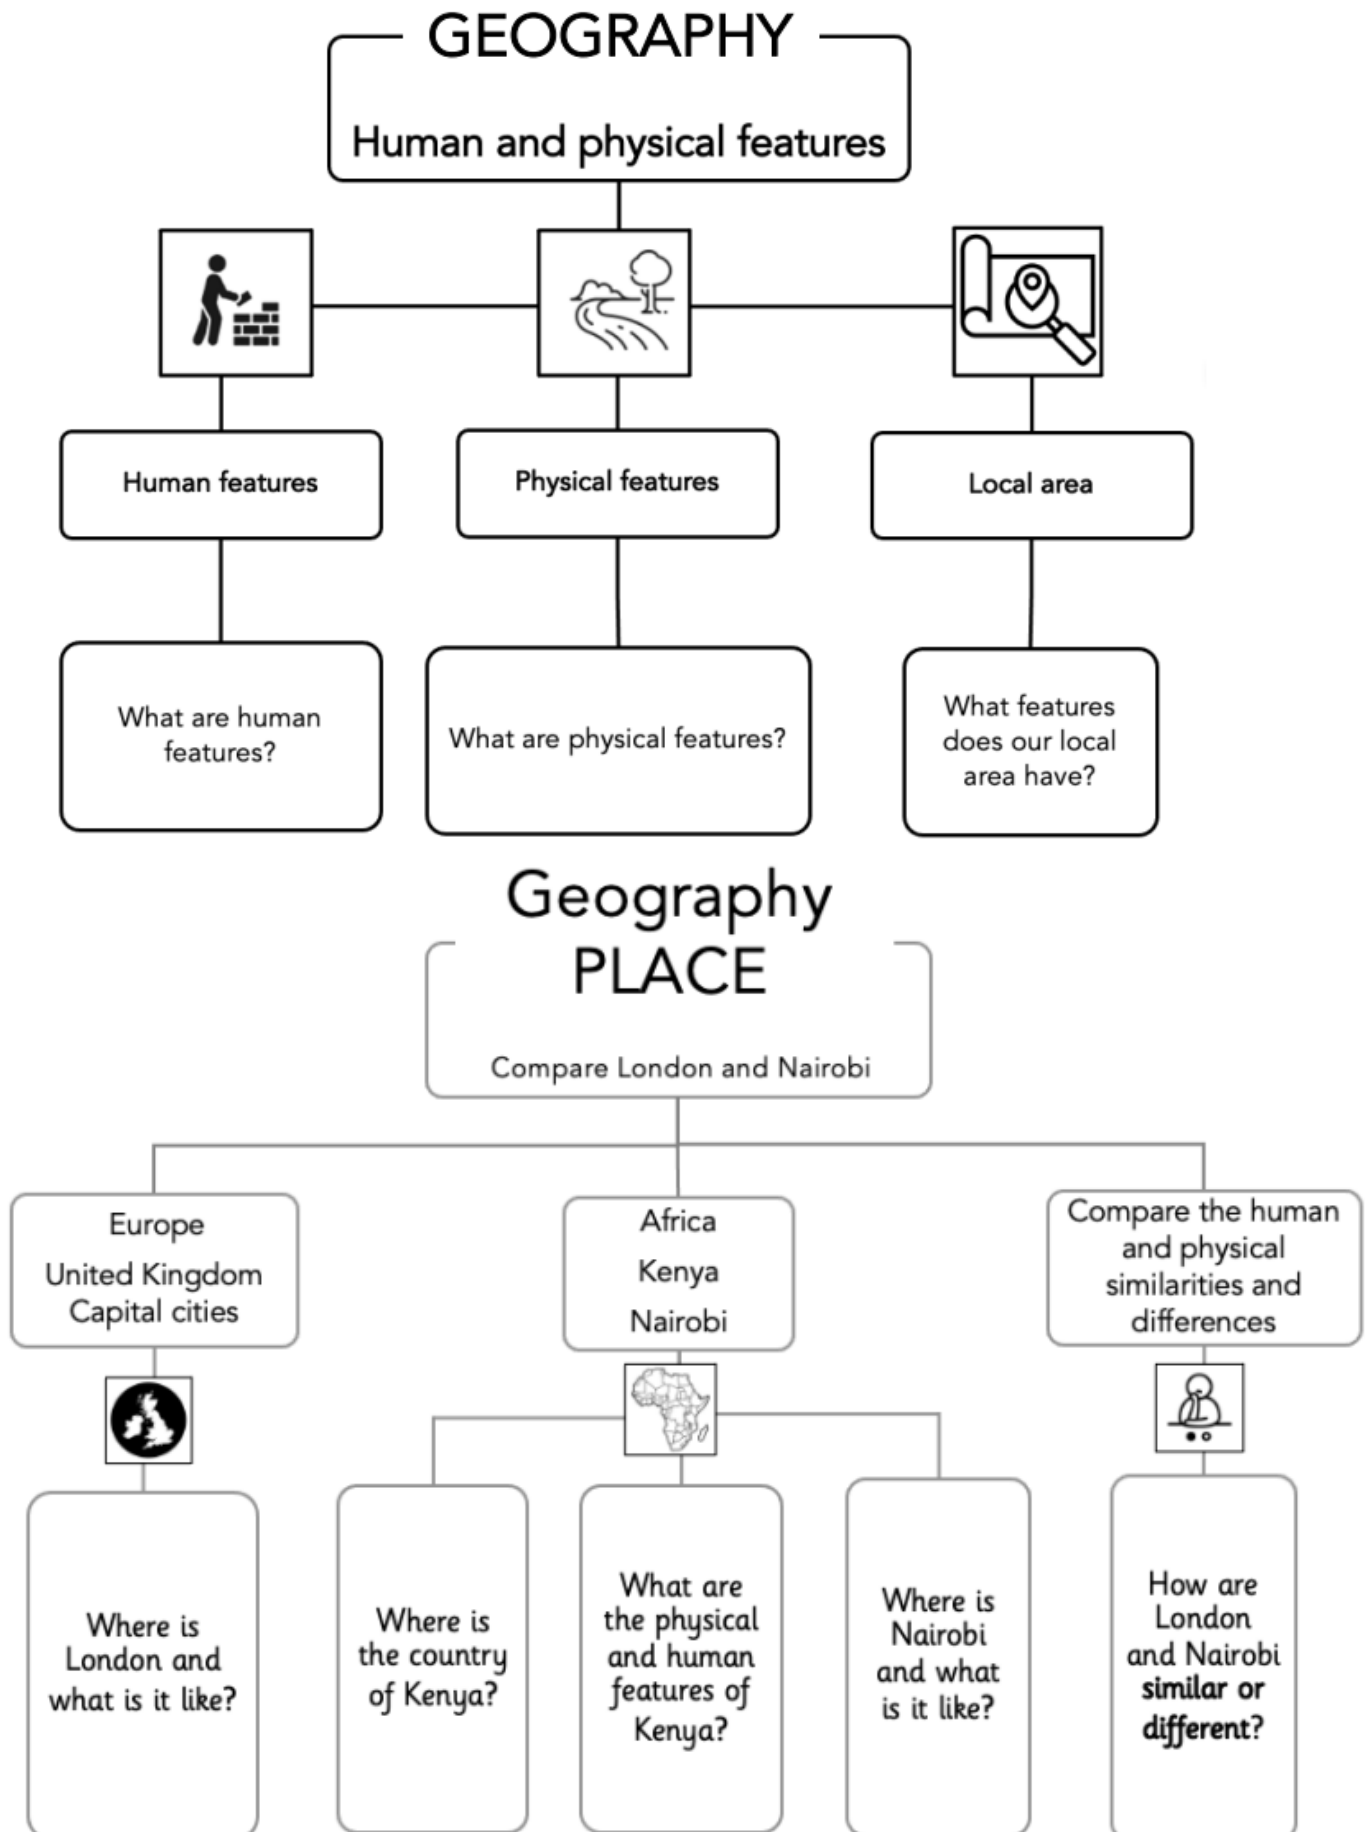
GEOGRAPHY

Human and physical features

Human features

Physical features

Local area

What are human features?

What are physical features?

What features does our local area have?

Geography
PLACE

Compare London and Nairobi

Europe
United Kingdom
Capital cities

Africa
Kenya
Nairobi

Compare the human and physical similarities and differences

Where is London and what is it like?

Where is the country of Kenya?

What are the physical and human features of Kenya?

Where is Nairobi and what is it like?

How are London and Nairobi **similar or different?**